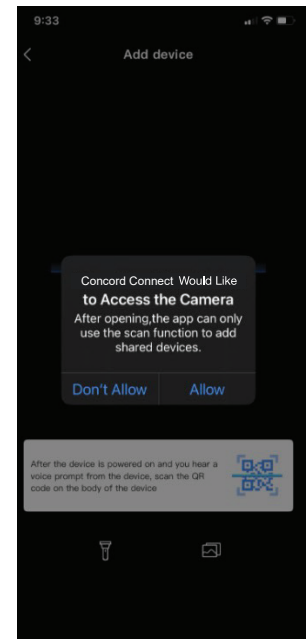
9:33

Add device

Concord Connect Would Like to Access the Camera

After opening,the app can only use the scan function to add shared devices.

Don't Allow

Allow

After the device is powered on and you hear a voice prompt from the device, scan the QR code on the body of the device